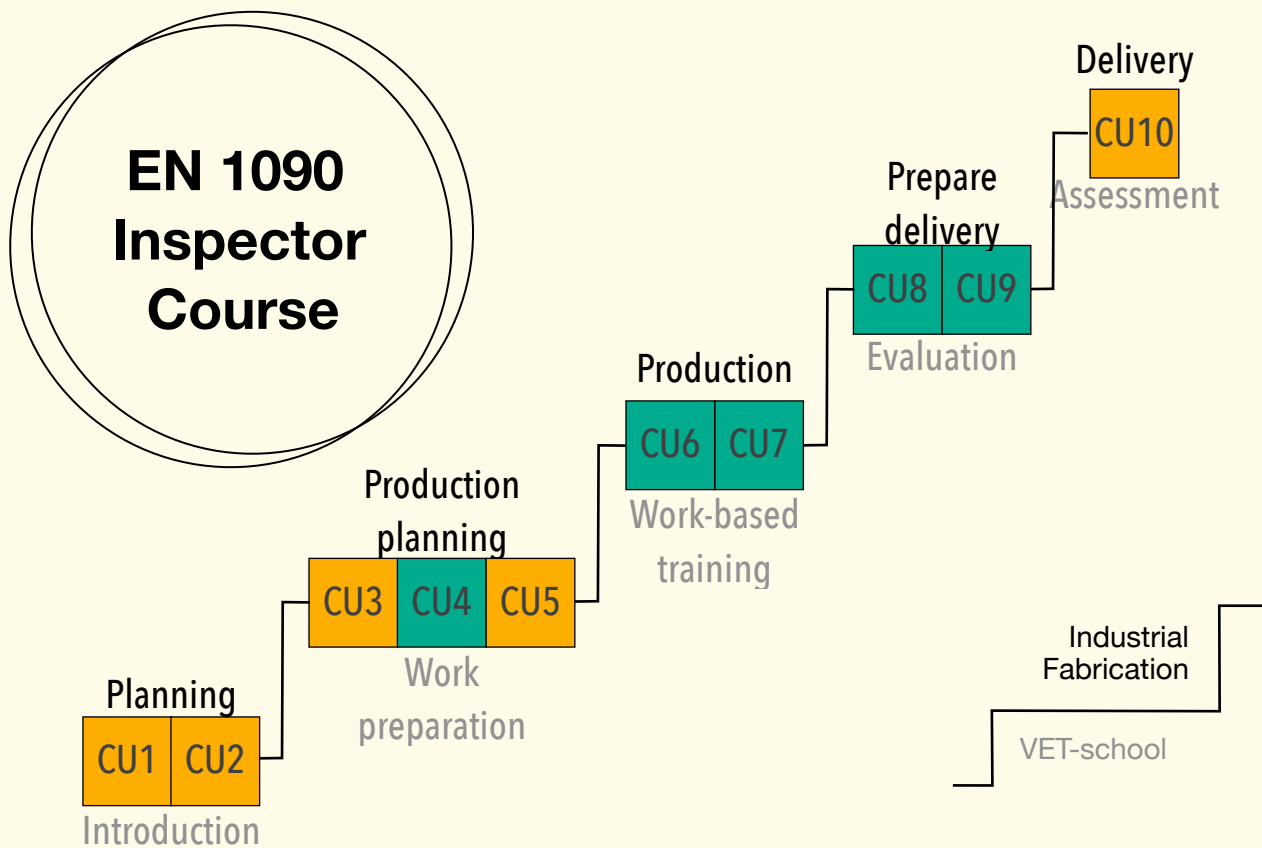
EN 1090 Inspector Course

Delivery
CU10
Assessment

Prepare delivery
CU8 CU9
Evaluation

Production
CU6 CU7
Work-based training

Production planning
CU3 CU4 CU5
Work preparation

Planning
CU1 CU2
Introduction

Industrial Fabrication

VET-school